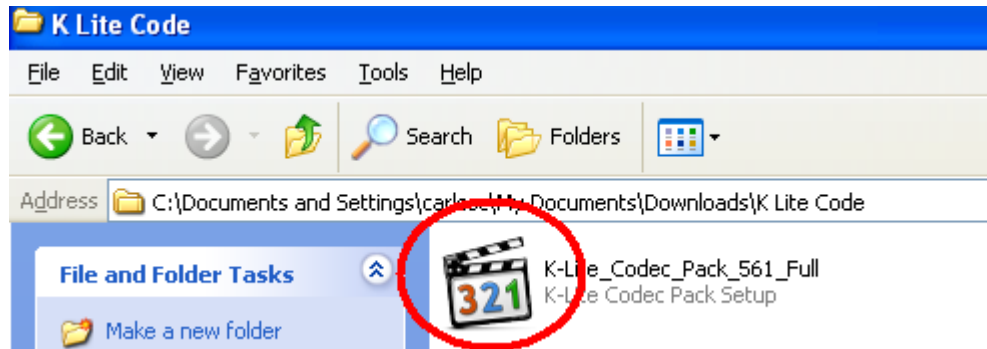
K Lite Code

File Edit View Favorites Tools Help

Back Search Folders

Address C:\Documents and Settings\carl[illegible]\My Documents\Downloads\K Lite Code

File and Folder Tasks

Make a new folder

321

K-Lite_Codec_Pack_561_Full
K-Lite Codec Pack Setup